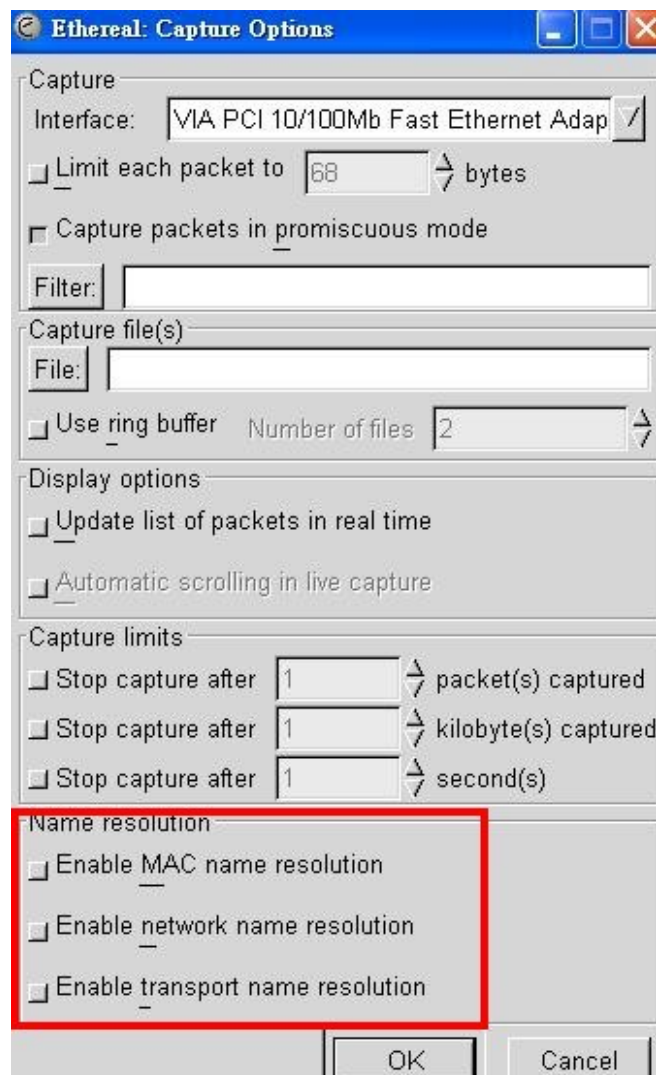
Ethereal: Capture Options

Capture
Interface: VIA PCI 10/100Mb Fast Ethernet Adap
Limit each packet to 68 bytes
Capture packets in promiscuous mode
Filter:

Capture file(s)
File:
Use ring buffer Number of files 2

Display options
Update list of packets in real time
Automatic scrolling in live capture

Capture limits
Stop capture after 1 packet(s) captured
Stop capture after 1 kilobyte(s) captured
Stop capture after 1 second(s)

Name resolution
Enable MAC name resolution
Enable network name resolution
Enable transport name resolution

OK Cancel